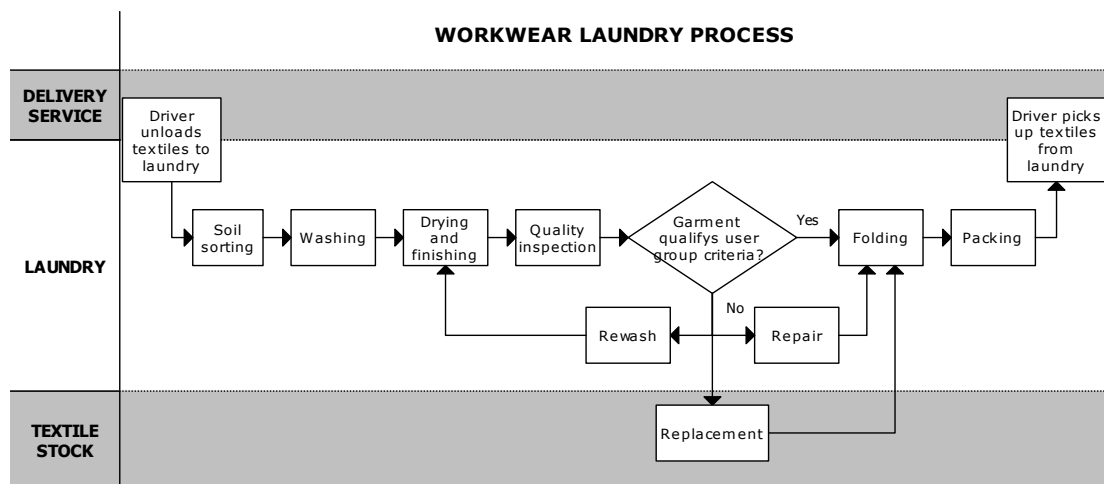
WORKWEAR LAUNDRY PROCESS

DELIVERY SERVICE

Driver unloads textiles to laundry

Driver picks up textiles from laundry

LAUNDRY

Soil sorting

Washing

Drying and finishing

Quality inspection

Garment qualifys user group criteria?

Yes

Folding

Packing

No

Rewash

Repair

TEXTILE STOCK

Replacement